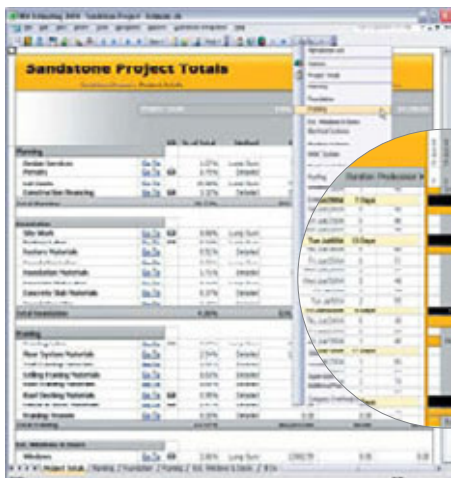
Sandstone Project Totals

Planning
Design Services Go To
Permits Go To
Construction Financing Go To

Foundation
Site Work Go To
Footers Materials Go To
Foundation Materials Go To
Concrete Slab Materials Go To

Framing
Floor System Materials Go To
Ceiling Framing Materials Go To
Roof Decking Materials Go To
Framing Trusses Go To

Windows Go To

Project Totals

Duration Predecessor
7 Days
Tue Jul/20/04 13 Days